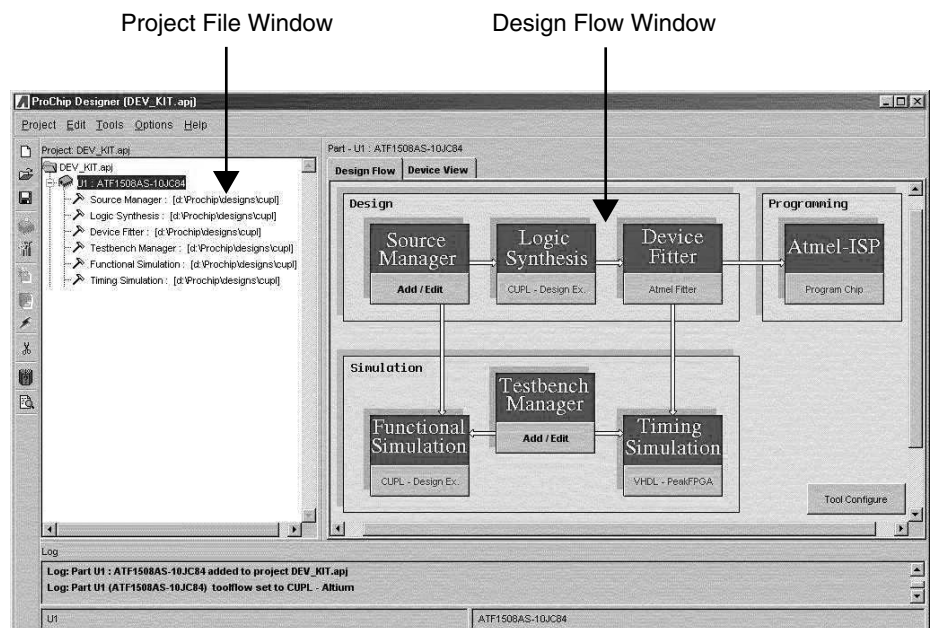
Project File Window

Design Flow Window

ProChip Designer (DEV_KIT.apj)

Project Edit Tools Options Help

Project: DEV_KIT.apj

DEV_KIT.apj
U1 : ATF1508AS-10JC84
Source Manager : [d:\Prochip\designs\cupl]
Logic Synthesis : [d:\Prochip\designs\cupl]
Device Fitter : [d:\Prochip\designs\cupl]
Testbench Manager : [d:\Prochip\designs\cupl]
Functional Simulation : [d:\Prochip\designs\cupl]
Timing Simulation : [d:\Prochip\designs\cupl]

Part - U1 : ATF1508AS-10JC84

Design Flow | Device View

Design

Source Manager
Add / Edit

Logic Synthesis
CUPL - Design Ex.

Device Fitter
Atmel Fitter

Programming

Atmel-ISP
Program Chip

Simulation

Testbench Manager
Add / Edit

Functional Simulation
CUPL - Design Ex.

Timing Simulation
VHDL - PeakFPGA

Tool Configure

Log

Log: Part U1 : ATF1508AS-10JC84 added to project DEV_KIT.apj
Log: Part U1 (ATF1508AS-10JC84) toolflow set to CUPL - Altium

U1

ATF1508AS-10JC84